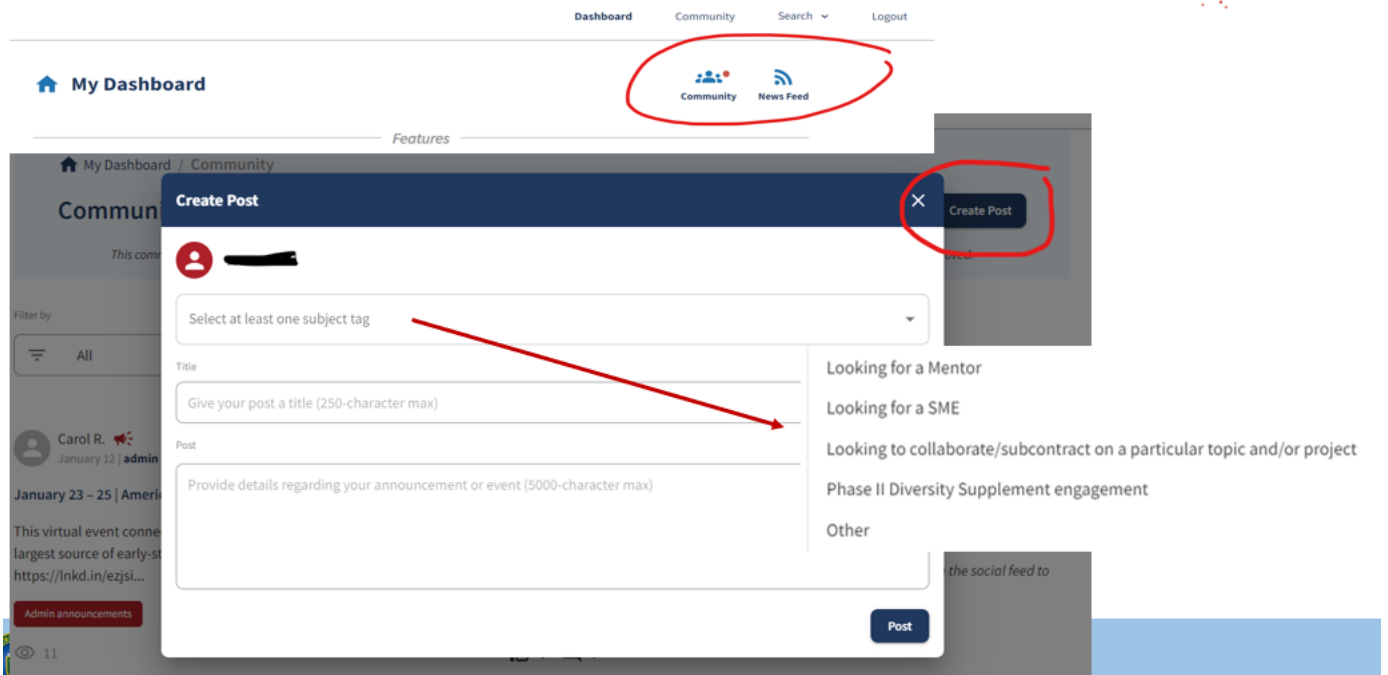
Dashboard Community Search Logout

My Dashboard

Community News Feed

Features

My Dashboard / Community

Communi

This comm

Create Post

Create Post

Select at least one subject tag

Title

Give your post a title (250-character max)

Post

Provide details regarding your announcement or event (5000-character max)

Post

Looking for a Mentor

Looking for a SME

Looking to collaborate/subcontract on a particular topic and/or project

Phase II Diversity Supplement engagement

Other

Filter by

All

Carol R.

January 12 | admin

January 23 – 25 | Americ

This virtual event conne largest source of early-st https://lnkd.in/ezjsi...

Admin announcements

11

the social feed to